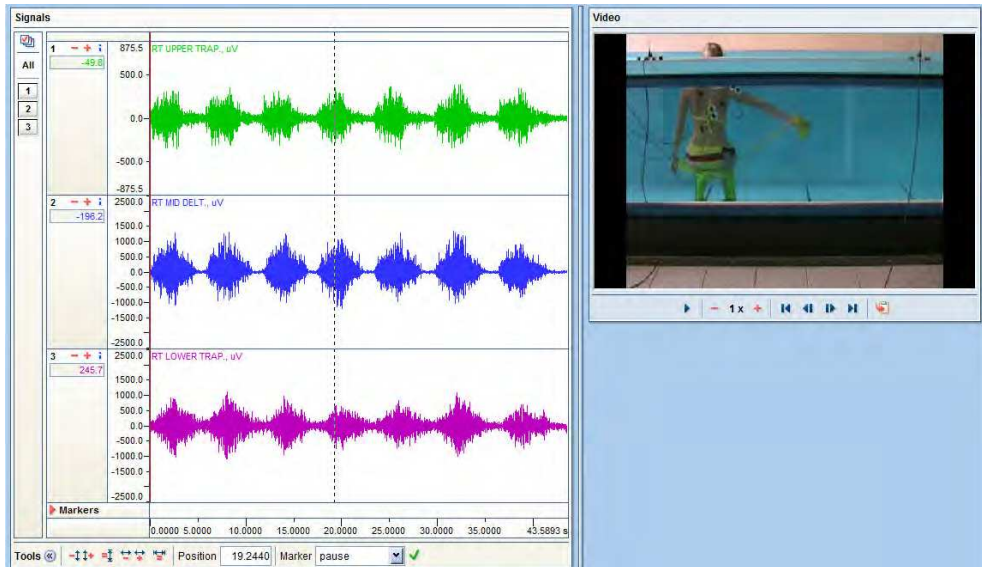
Signals

All
1
2
3

1 − + i
-49.8
875.5 RT UPPER TRAP., uV
500.0
0.0
-500.0
-875.5

2 − + i
-196.2
2500.0 RT MID DELT., uV
1500.0
1000.0
500.0
0.0
-500.0
-1000.0
-1500.0
-2500.0

3 − + i
245.7
2500.0 RT LOWER TRAP., uV
1500.0
1000.0
500.0
0.0
-500.0
-1000.0
-1500.0
-2500.0

Markers
0.0000 5.0000 10.0000 15.0000 20.0000 25.0000 30.0000 35.0000 43.5893 s

Tools Position 19.2440 Marker pause

Video

− 1x +